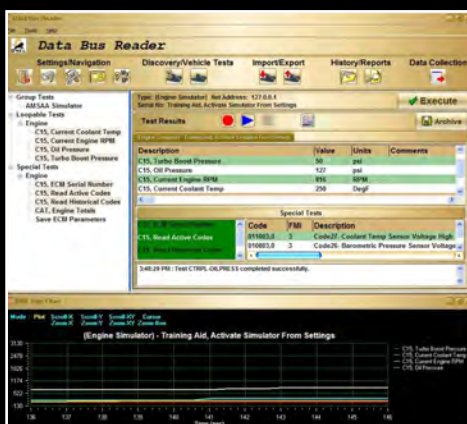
Data Bus Reader

File Tools Help

Data Bus Reader

Settings/Navigation
Discovery/Vehicle Tests
Import/Export
History/Reports
Data Collection

Group Tests
AMSAA Simulator
Loopable Tests
Engine
C15, Current Coolant Temp
C15, Current Engine RPM
C15, Oil Pressure
C15, Turbo Boost Pressure
Special Tests
Engine
C15, ECM Serial Number
C15, Read Active Codes
C15, Read Historical Codes
CAT, Engine Totals
Save ECM Parameters

Type: (Engine Simulator) Net Address: 127.0.0.1
Serial No: Training Aid, Activate Simulator From Settings

Execute

Test Results

Archive

| Description | Value | Units | Comments |
|---|---|---|---|
| C15, Turbo Boost Pressure | 50 | psi | |
| C15, Oil Pressure | 127 | psi | |
| C15, Current Engine RPM | 816 | RPM | |
| C15, Current Coolant Temp | 250 | DegF | |

Special Tests

C15, Read Active Codes
C15, Read Historical Codes

| Code | FMI | Description |
|---|---|---|
| 0110683.0 | 3 | Code27- Coolant Temp Sensor Voltage High |
| 0110683.0 | 3 | Code26- Barometric Pressure Sensor Voltage |

3:48:29 PM : Test CTRPL-OILPRESS completed successfully.

Mode Plot Scroll X Zoom X Scroll Y Zoom Y Scroll XY Zoom XY Cursor Zoom Box

(Engine Simulator) - Training Aid, Activate Simulator From Settings

C15, Turbo Boost Pressure
C15, Current Coolant Temp
C15, Current Engine RPM
C15, Oil Pressure

3130
2525
1926
1174
522

136 137 138 139 140 141 142 143 144 145 146
Time (sec)